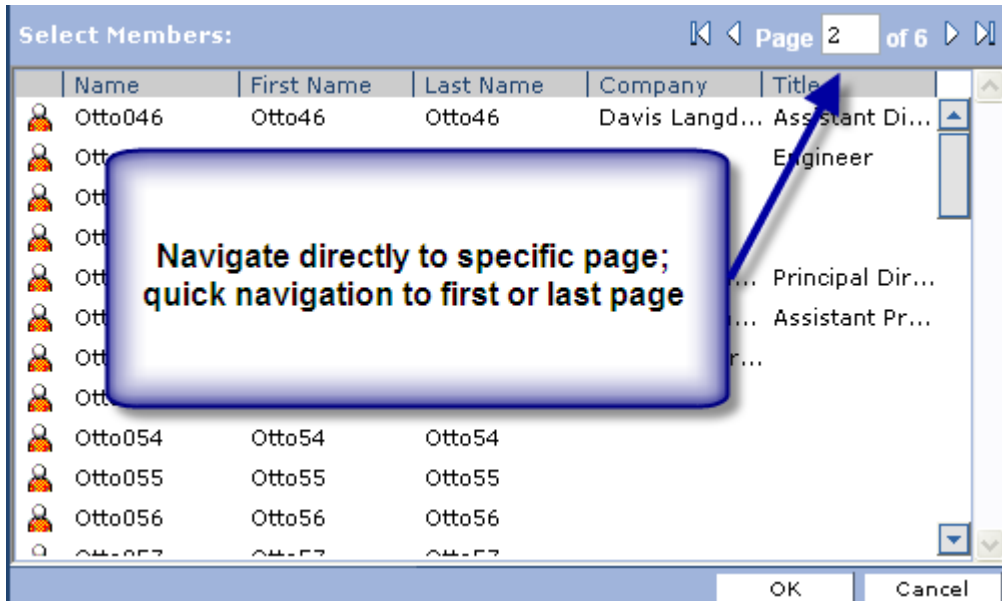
Select Members:

Page 2 of 6

| Name | First Name | Last Name | Company | Title |
|---|---|---|---|---|
| Otto046 | Otto46 | Otto46 | Davis Langd... | Assistant Di... |
| Ott | | | | Engineer |
| Ott | | | | |
| Ott | | | | |
| Ott | | | ... | Principal Dir... |
| Ott | | | ... | Assistant Pr... |
| Ott | | | r... | |
| Ott | | | | |
| Otto054 | Otto54 | Otto54 | | |
| Otto055 | Otto55 | Otto55 | | |
| Otto056 | Otto56 | Otto56 | | |
| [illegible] | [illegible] | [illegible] | | |

Navigate directly to specific page; quick navigation to first or last page

OK Cancel